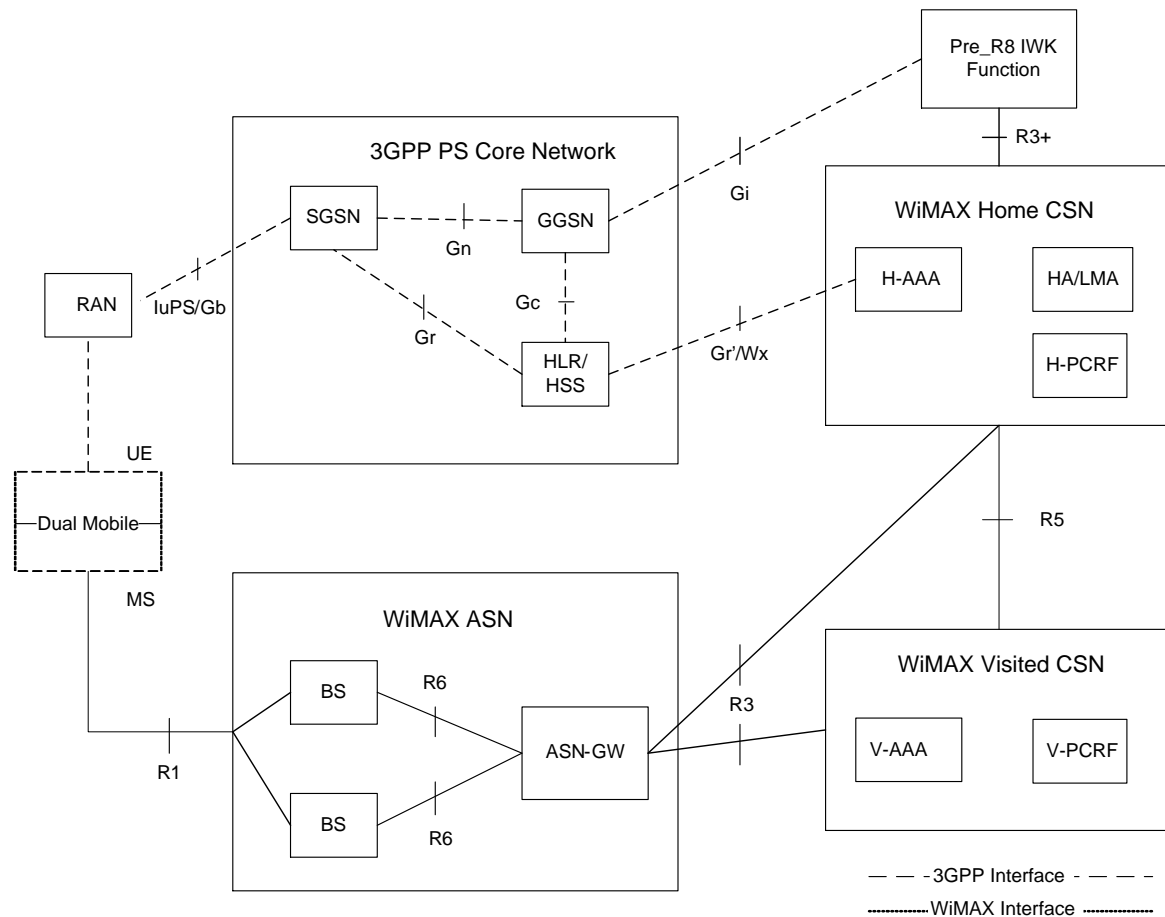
Pre_R8 IWK Function

R3+

3GPP PS Core Network

SGSN

GGSN

Gn

Gi

WiMAX Home CSN

H-AAA

HA/LMA

H-PCRF

RAN

IuPS/Gb

Gc

Gr

HLR/ HSS

Gr'/Wx

UE

Dual Mobile

MS

R5

WiMAX ASN

WiMAX Visited CSN

BS

R6

R3

ASN-GW

V-AAA

V-PCRF

R1

BS

R6

3GPP Interface

WiMAX Interface